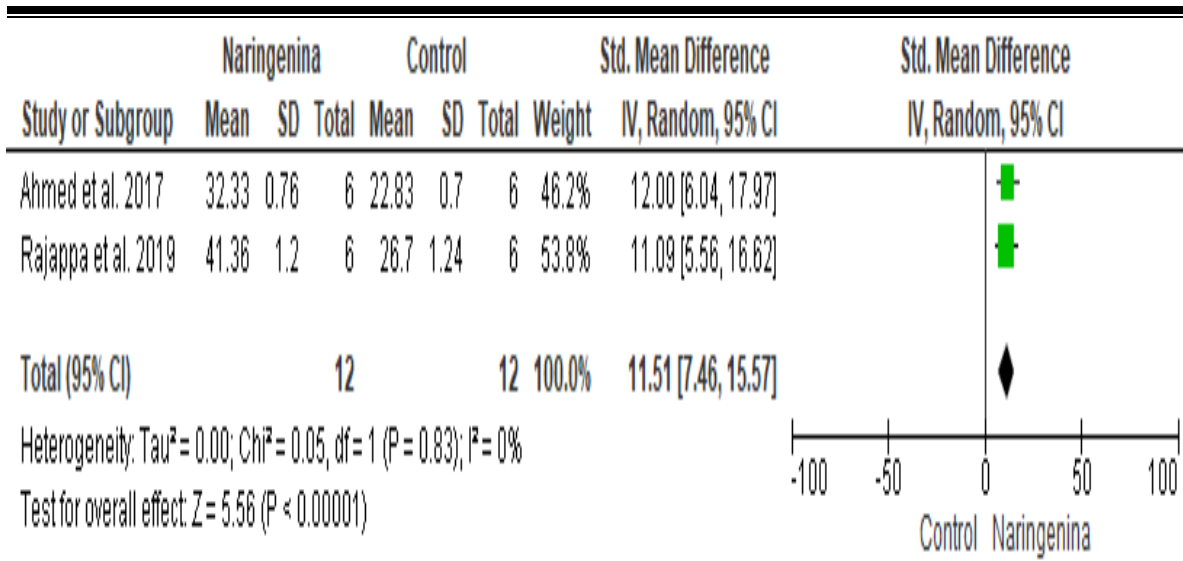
| | Naringenina | | | Control | | | | Std. Mean Difference | Std. Mean Difference |
|---|---|---|---|---|---|---|---|---|---|
| Study or Subgroup | Mean | SD | Total | Mean | SD | Total | Weight | IV, Random, 95% CI | IV, Random, 95% CI |
| Ahmed et al. 2017 | 32.33 | 0.76 | 6 | 22.83 | 0.7 | 6 | 46.2% | 12.00 [6.04, 17.97] | |
| Rajappa et al. 2019 | 41.36 | 1.2 | 6 | 26.7 | 1.24 | 6 | 53.8% | 11.09 [5.56, 16.62] | |
| Total (95% CI) | | | 12 | | | 12 | 100.0% | 11.51 [7.46, 15.57] | |

Heterogeneity: Tau² = 0.00; Chi² = 0.05, df = 1 (P = 0.83); I² = 0%

Test for overall effect: Z = 5.56 (P < 0.00001)

-100 -50 0 50 100

Control Naringenina